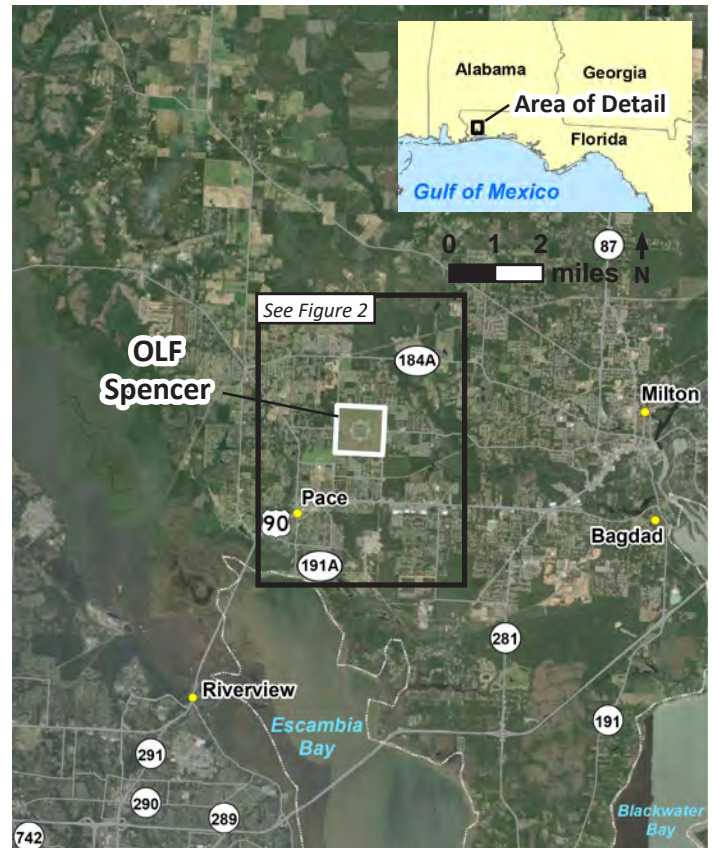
Alabama
Georgia
Area of Detail
Florida
Gulf of Mexico

0 1 2
miles
N
87

See Figure 2

OLF Spencer

184A

Milton

Pace
90

Bagdad

191A

281

Riverview

Escambia Bay

191

291

290

289

742

Blackwater Bay